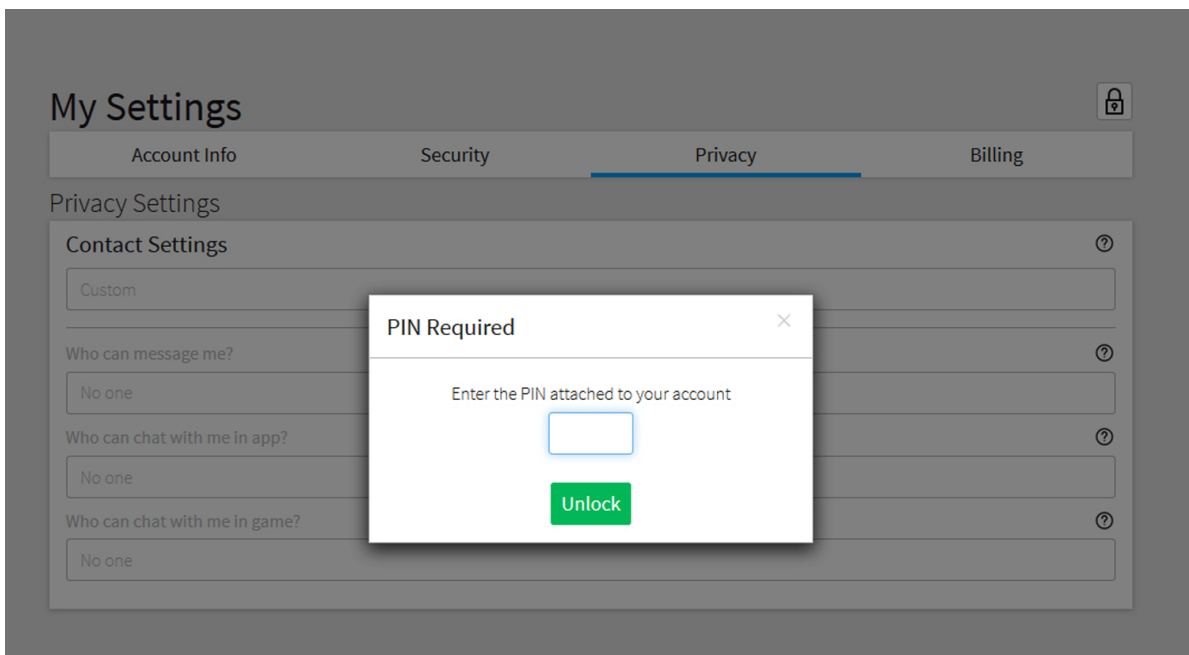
My Settings

Account Info
Security
Privacy
Billing

Privacy Settings

Contact Settings

Custom

Who can message me?

No one

Who can chat with me in app?

No one

Who can chat with me in game?

No one

PIN Required

×

Enter the PIN attached to your account

Unlock